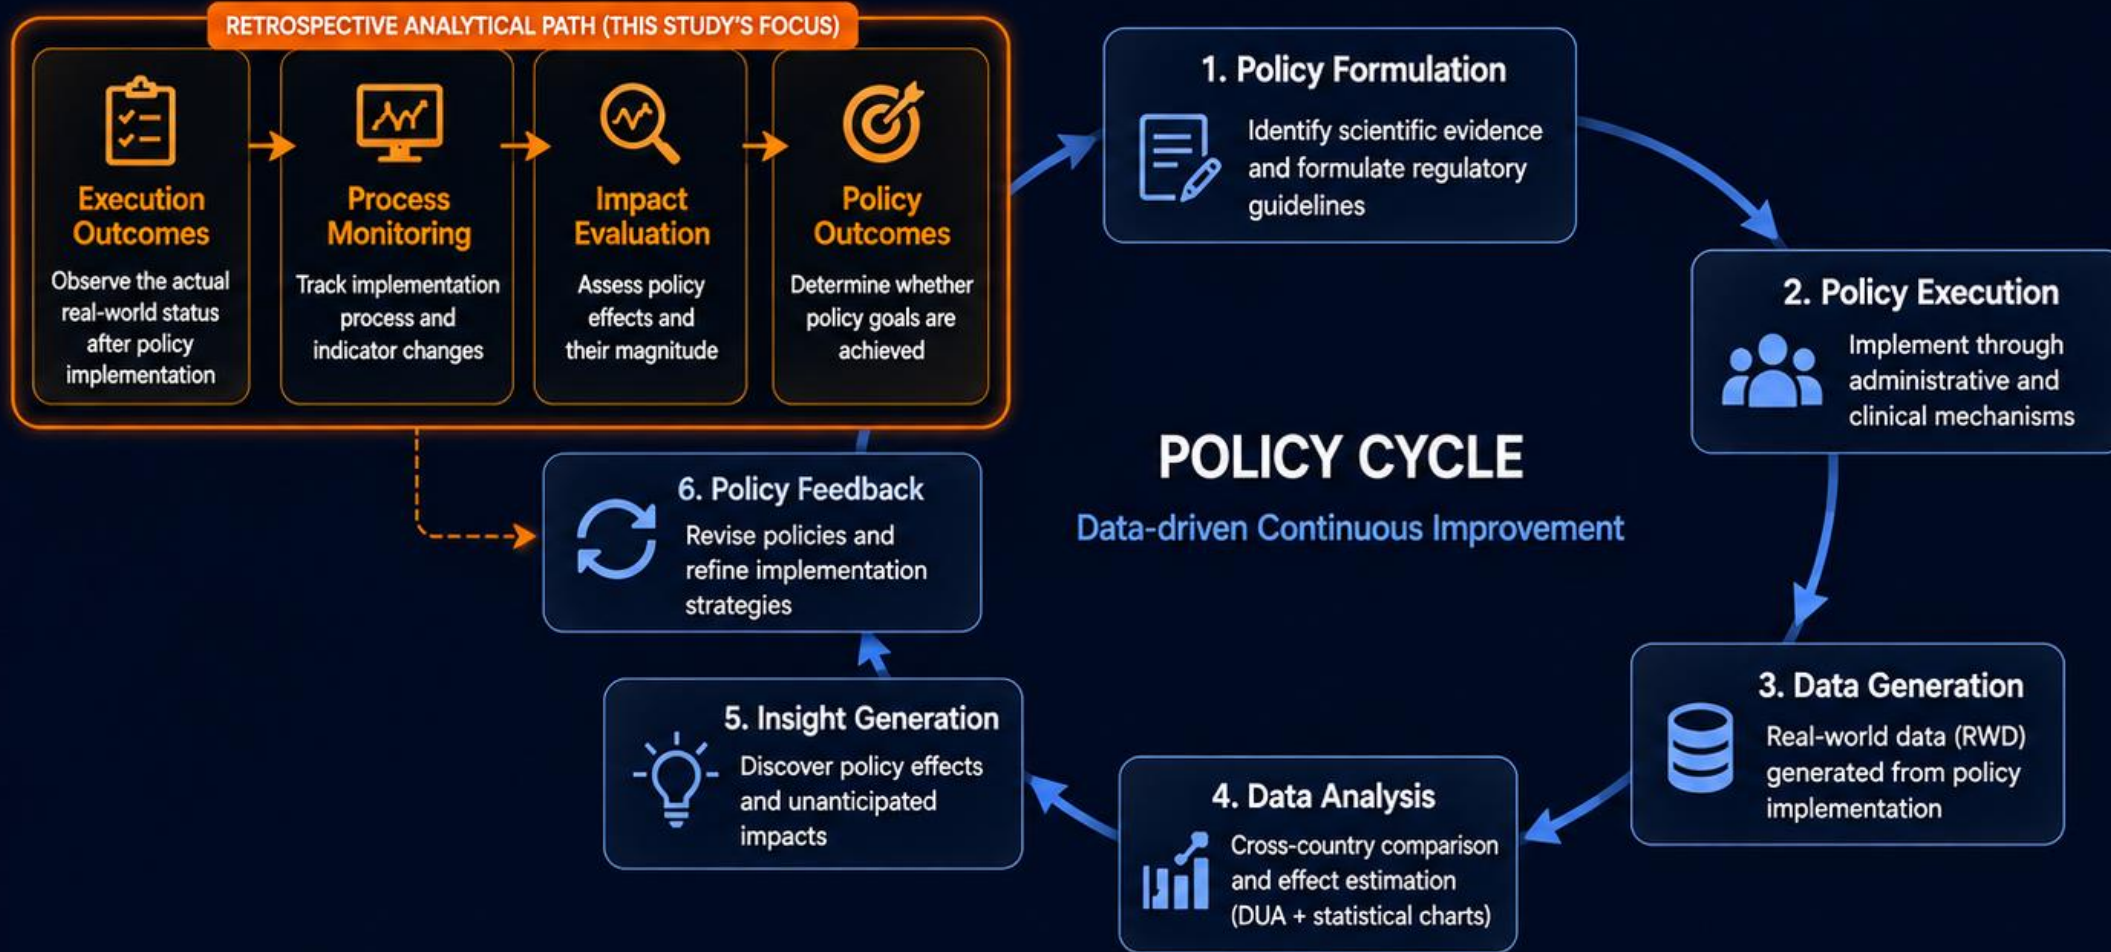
RETROSPECTIVE ANALYTICAL PATH (THIS STUDY'S FOCUS)

Execution Outcomes
Observe the actual real-world status after policy implementation

Process Monitoring
Track implementation process and indicator changes

Impact Evaluation
Assess policy effects and their magnitude

Policy Outcomes
Determine whether policy goals are achieved

1. Policy Formulation
Identify scientific evidence and formulate regulatory guidelines

2. Policy Execution
Implement through administrative and clinical mechanisms

POLICY CYCLE
Data-driven Continuous Improvement

6. Policy Feedback
Revise policies and refine implementation strategies

3. Data Generation
Real-world data (RWD) generated from policy implementation

5. Insight Generation
Discover policy effects and unanticipated impacts

4. Data Analysis
Cross-country comparison and effect estimation (DUA + statistical charts)